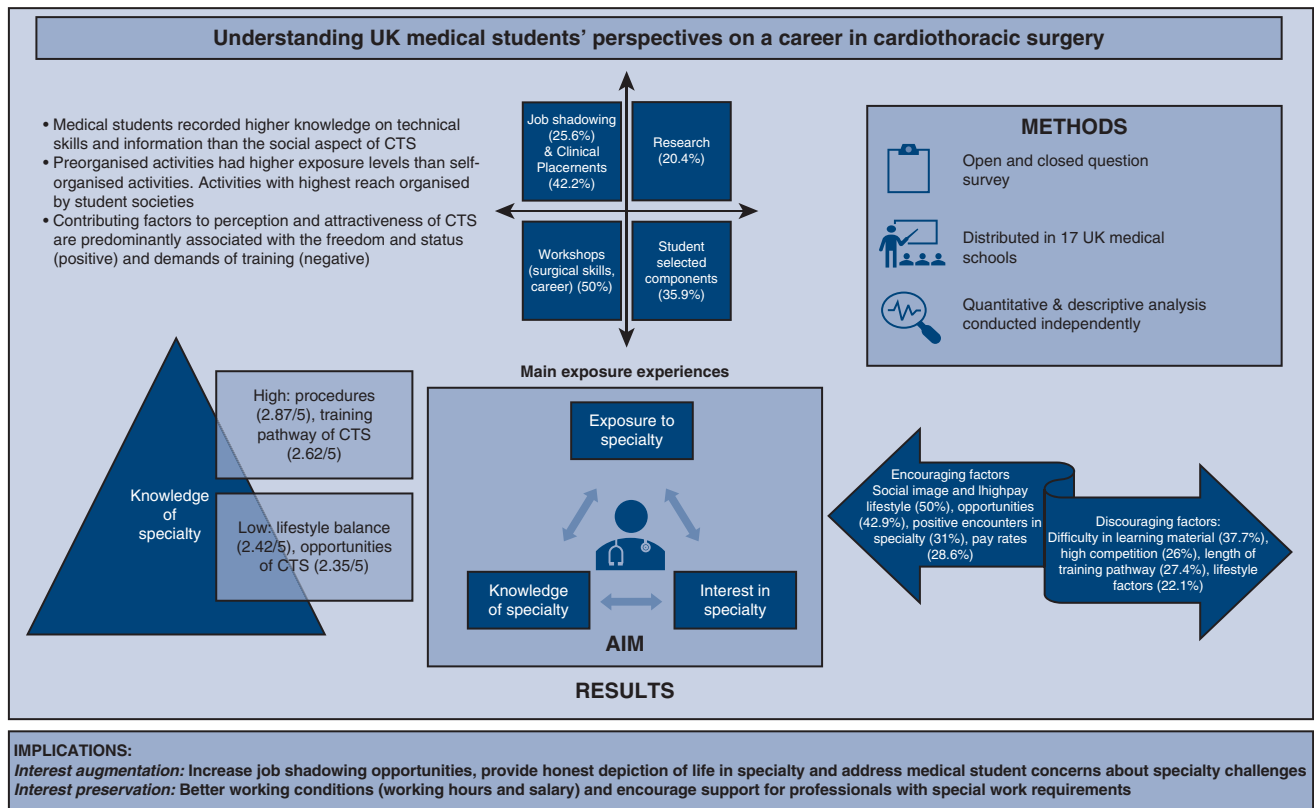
Understanding UK medical students' perspectives on a career in cardiothoracic surgery

• Medical students recorded higher knowledge on technical skills and information than the social aspect of CTS
• Preorganised activities had higher exposure levels than self-organised activities. Activities with highest reach organised by student societies
• Contributing factors to perception and attractiveness of CTS are predominantly associated with the freedom and status (positive) and demands of training (negative)

Job shadowing (25.6%) & Clinical Placements (42.2%)

Research (20.4%)

Workshops (surgical skills, career) (50%)

Student selected components (35.9%)

Main exposure experiences

METHODS

Open and closed question survey

Distributed in 17 UK medical schools

Quantitative & descriptive analysis conducted independently

Knowledge of specialty

High: procedures (2.87/5), training pathway of CTS (2.62/5)

Low: lifestyle balance (2.42/5), opportunities of CTS (2.35/5)

Exposure to specialty

Knowledge of specialty

Interest in specialty

AIM

Encouraging factors
Social image and lhighpay lifestyle (50%), opportunities (42.9%), positive encounters in specialty (31%), pay rates (28.6%)

Discouraging factors:
Difficulty in learning material (37.7%), high competition (26%), length of training pathway (27.4%), lifestyle factors (22.1%)

RESULTS

IMPLICATIONS:
Interest augmentation: Increase job shadowing opportunities, provide honest depiction of life in specialty and address medical student concerns about specialty challenges
Interest preservation: Better working conditions (working hours and salary) and encourage support for professionals with special work requirements